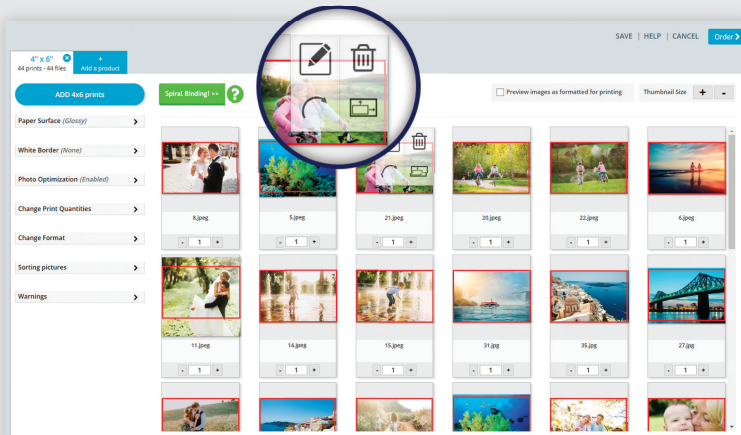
SAVE | HELP | CANCEL Order

4" x 6"
44 prints - 44 files

+
Add a product

ADD 4x6 prints

Spiral Binding! >>

Preview images as formatted for printing

Thumbnail Size + -

Paper Surface (Glossy)

White Border (None)

Photo Optimization (Enabled)

Change Print Quantities

Change Format

Sorting pictures

Warnings

8.jpeg
- 1 +

5.jpeg
- 1 +

21.jpeg
- 1 +

20.jpeg
- 1 +

22.jpeg
- 1 +

6.jpeg
- 1 +

11.jpeg
- 1 +

14.jpeg
- 1 +

15.jpeg
- 1 +

31.jpg
- 1 +

35.jpg
- 1 +

27.jpg
- 1 +